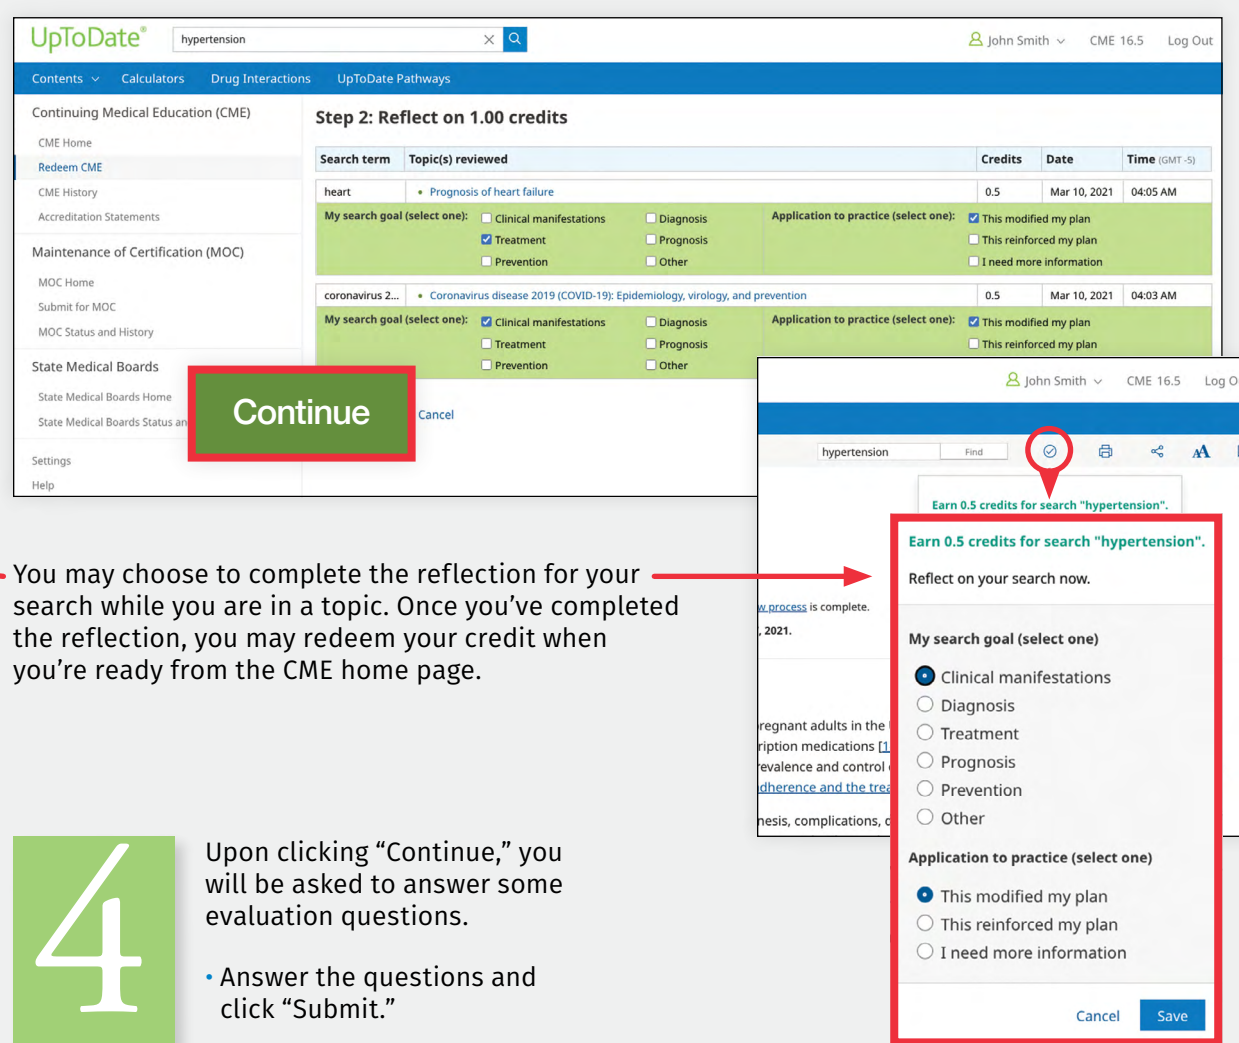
UpToDate®
hypertension
John Smith
CME 16.5
Log Out

Contents
Calculators
Drug Interactions
UpToDate Pathways

Continuing Medical Education (CME)
CME Home
Redeem CME
CME History
Accreditation Statements

Maintenance of Certification (MOC)
MOC Home
Submit for MOC
MOC Status and History

State Medical Boards
State Medical Boards Home
State Medical Boards Status an

Settings
Help

Step 2: Reflect on 1.00 credits

| Search term | Topic(s) reviewed | Credits | Date | Time (GMT -5) |
|---|---|---|---|---|
| heart | • Prognosis of heart failure | 0.5 | Mar 10, 2021 | 04:05 AM |
| coronavirus 2... | • Coronavirus disease 2019 (COVID-19): Epidemiology, virology, and prevention | 0.5 | Mar 10, 2021 | 04:03 AM |

My search goal (select one): Clinical manifestations Diagnosis Treatment Prognosis Prevention Other
Application to practice (select one): This modified my plan This reinforced my plan I need more information

My search goal (select one): Clinical manifestations Diagnosis Treatment Prognosis Prevention Other
Application to practice (select one): This modified my plan This reinforced my plan

Continue
Cancel

John Smith
CME 16.5
Log O
hypertension
Find
Earn 0.5 credits for search "hypertension".

Earn 0.5 credits for search "hypertension".
Reflect on your search now.

My search goal (select one)
Clinical manifestations
Diagnosis
Treatment
Prognosis
Prevention
Other

Application to practice (select one)
This modified my plan
This reinforced my plan
I need more information

Cancel
Save

w process is complete.
, 2021.
regnant adults in the
ription medications [1
evalence and control
dherence and the trea
nesis, complications, c

• You may choose to complete the reflection for your search while you are in a topic. Once you've completed the reflection, you may redeem your credit when you're ready from the CME home page.

4

Upon clicking "Continue," you will be asked to answer some evaluation questions.

• Answer the questions and click "Submit."